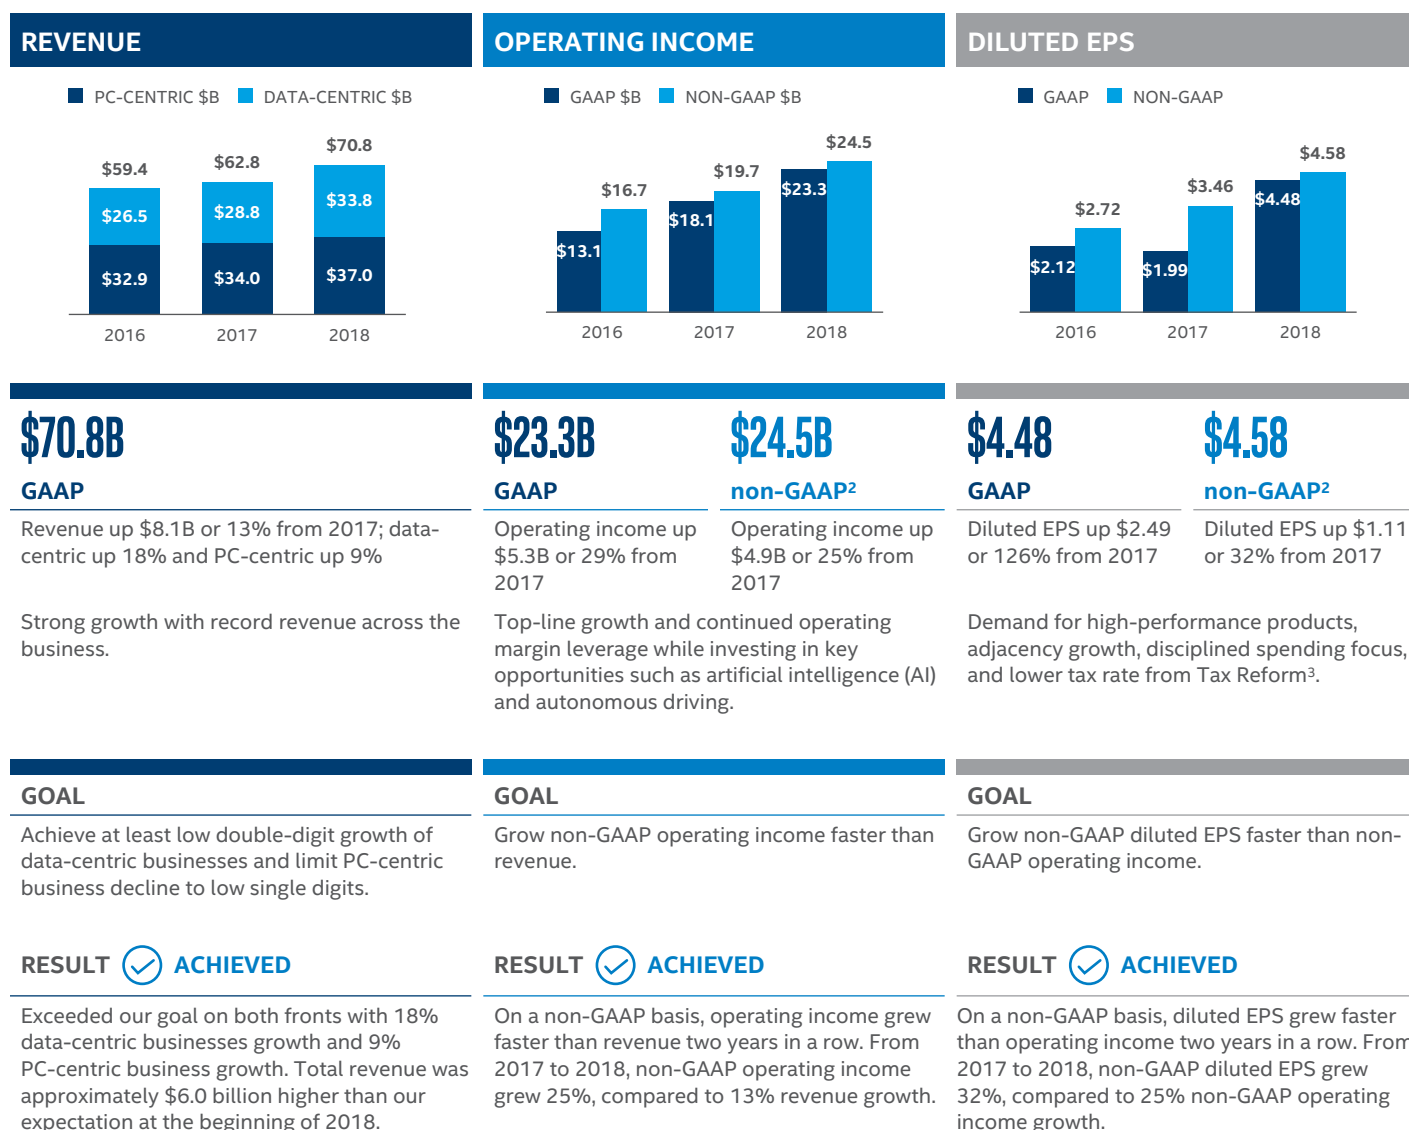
REVENUE

PC-CENTRIC \$B DATA-CENTRIC \$B

\$59.4 \$62.8 \$70.8

\$26.5 \$28.8 \$33.8

\$32.9 \$34.0 \$37.0

2016 2017 2018

OPERATING INCOME

GAAP \$B NON-GAAP \$B

\$16.7 \$19.7 \$24.5

\$13.1 \$18.1 \$23.3

2016 2017 2018

DILUTED EPS

GAAP NON-GAAP

\$2.72 \$3.46 \$4.58

\$2.12 \$1.99 \$4.48

2016 2017 2018

\$70.8B
GAAP

Revenue up \$8.1B or 13% from 2017; data-centric up 18% and PC-centric up 9%

Strong growth with record revenue across the business.

\$23.3B
GAAP

Operating income up \$5.3B or 29% from 2017

\$24.5B
non-GAAP²

Operating income up \$4.9B or 25% from 2017

Top-line growth and continued operating margin leverage while investing in key opportunities such as artificial intelligence (AI) and autonomous driving.

\$4.48
GAAP

Diluted EPS up \$2.49 or 126% from 2017

\$4.58
non-GAAP²

Diluted EPS up \$1.11 or 32% from 2017

Demand for high-performance products, adjacency growth, disciplined spending focus, and lower tax rate from Tax Reform³.

GOAL

Achieve at least low double-digit growth of data-centric businesses and limit PC-centric business decline to low single digits.

GOAL

Grow non-GAAP operating income faster than revenue.

GOAL

Grow non-GAAP diluted EPS faster than non-GAAP operating income.

RESULT ACHIEVED

Exceeded our goal on both fronts with 18% data-centric businesses growth and 9% PC-centric business growth. Total revenue was approximately \$6.0 billion higher than our expectation at the beginning of 2018.

RESULT ACHIEVED

On a non-GAAP basis, operating income grew faster than revenue two years in a row. From 2017 to 2018, non-GAAP operating income grew 25%, compared to 13% revenue growth.

RESULT ACHIEVED

On a non-GAAP basis, diluted EPS grew faster than operating income two years in a row. From 2017 to 2018, non-GAAP diluted EPS grew 32%, compared to 25% non-GAAP operating income growth.